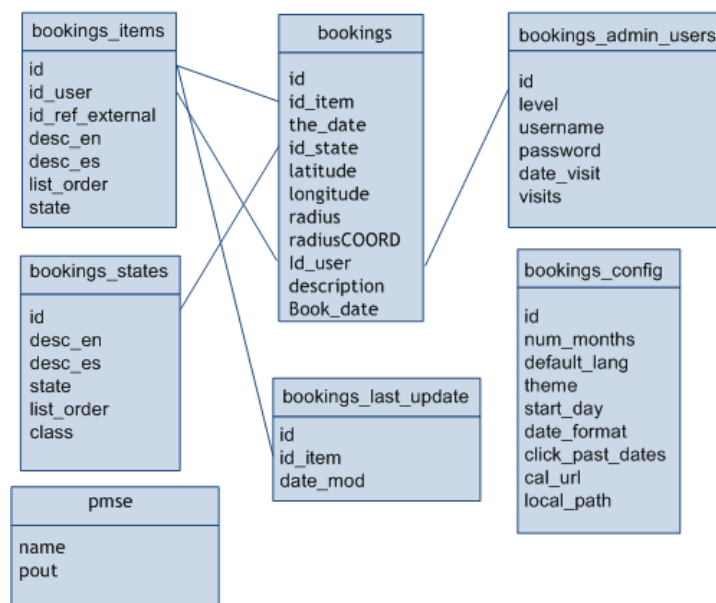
bookings_items

id
id_user
id_ref_external
desc_en
desc_es
list_order
state

bookings

id
id_item
the_date
id_state
latitude
longitude
radius
radiusCOORD
Id_user
description
Book_date

bookings_admin_users

id
level
username
password
date_visit
visits

bookings_states

id
desc_en
desc_es
state
list_order
class

bookings_config

id
num_months
default_lang
theme
start_day
date_format
click_past_dates
cal_url
local_path

bookings_last_update

id
id_item
date_mod

pmse

name
pout